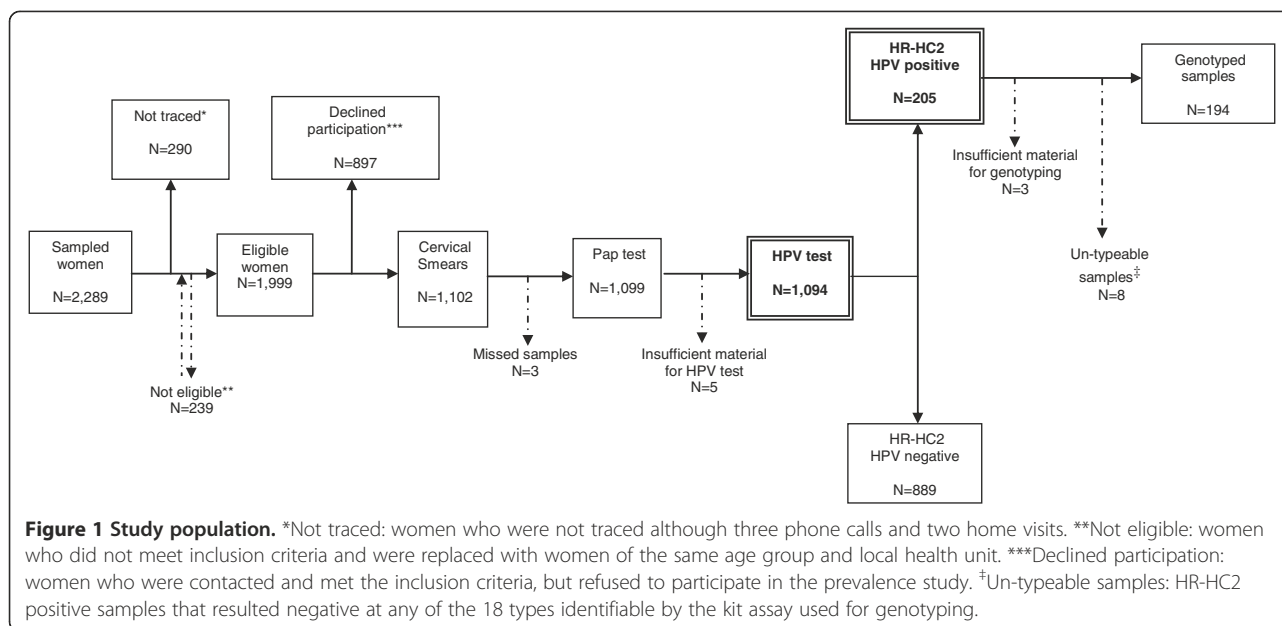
Not traced*

N=290

Declined participation***

N=897

HR-HC2 HPV positive

N=205

Genotyped samples

N=194

Insufficient material for genotyping
N=3

Sampled women

N=2,289

Eligible women
N=1,999

Cervical Smears

N=1,102

Pap test

N=1,099

HPV test

N=1,094

Un-typeable samples‡
N=8

Not eligible**
N=239

Missed samples
N=3

Insufficient material for HPV test
N=5

HR-HC2 HPV negative

N=889

**Figure 1 Study population.** *Not traced: women who were not traced although three phone calls and two home visits. **Not eligible: women who did not meet inclusion criteria and were replaced with women of the same age group and local health unit. ***Declined participation: women who were contacted and met the inclusion criteria, but refused to participate in the prevalence study. ‡Un-typeable samples: HR-HC2 positive samples that resulted negative at any of the 18 types identifiable by the kit assay used for genotyping.